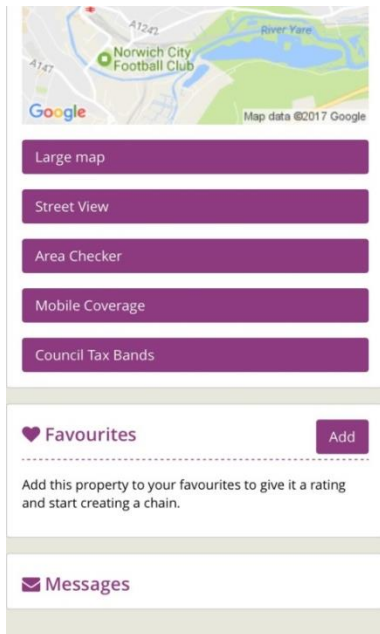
A1242
River Yare
A147
Norwich City Football Club
Google
Map data ©2017 Google

Large map

Street View

Area Checker

Mobile Coverage

Council Tax Bands

Favourites

Add

Add this property to your favourites to give it a rating and start creating a chain.

Messages